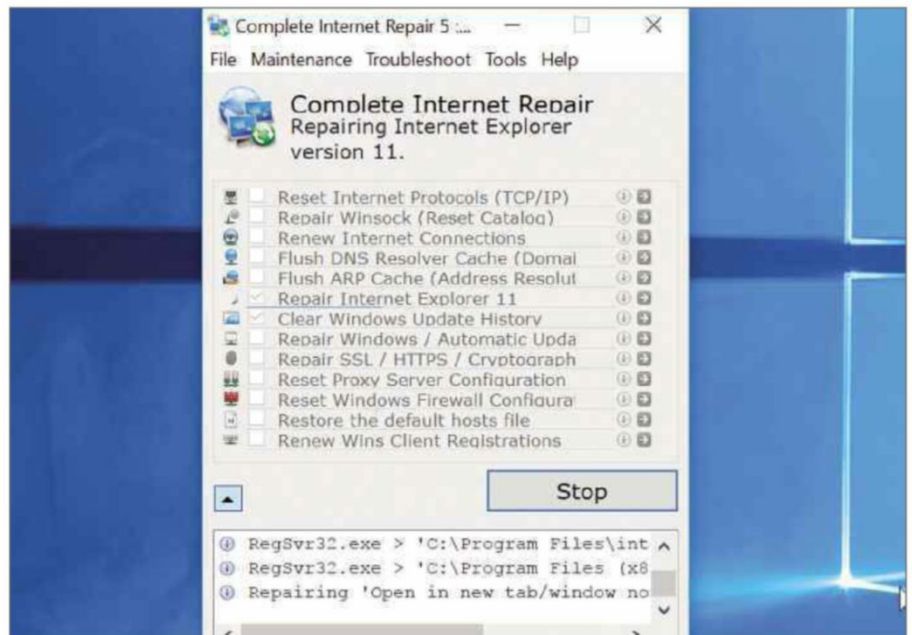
Complete Internet Repair 5 ...

File Maintenance Troubleshoot Tools Help

Complete Internet Repair
Repairing Internet Explorer version 11.

Reset Internet Protocols (TCP/IP)
Repair Winsock (Reset Catalog)
Renew Internet Connections
Flush DNS Resolver Cache (Domai
Flush ARP Cache (Address Resolut
Repair Internet Explorer 11
Clear Windows Update History
Repair Windows / Automatic Upda
Repair SSL / HTTPS / Cryptograph
Reset Proxy Server Configuration
Reset Windows Firewall Configura
Restore the default hosts file
Renew Wins Client Registrations

Stop

RegSvr32.exe > 'C:\Program Files\int
RegSvr32.exe > 'C:\Program Files (x8
Repairing 'Open in new tab/window no